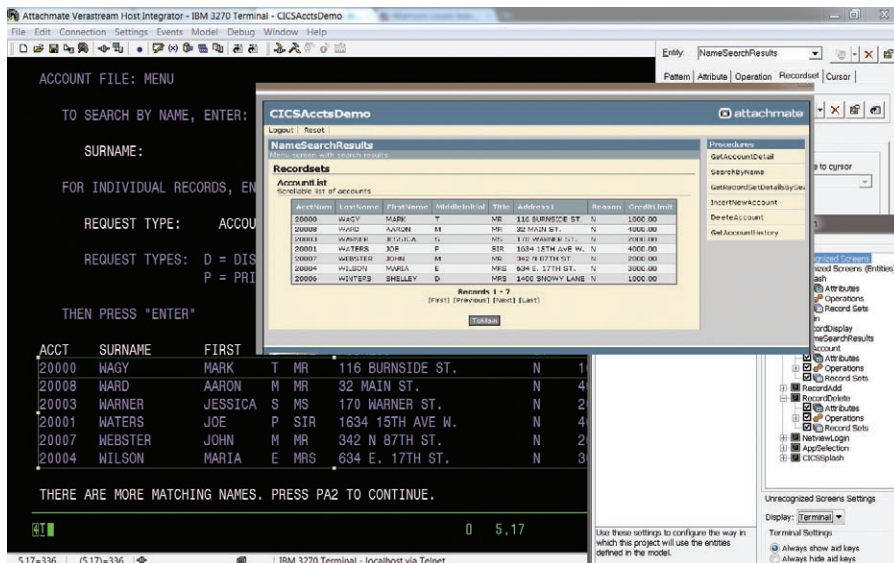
Attachmate Verastream Host Integrator - IBM 3270 Terminal - CICSAcctsDemo

File Edit Connection Settings Events Model Debug Window Help

Entity: NameSearchResults

Pattern | Attribute | Operation | Recordset | Cursor

ACCOUNT FILE: MENU

TO SEARCH BY NAME, ENTER:

SURNAME:

FOR INDIVIDUAL RECORDS, EN

REQUEST TYPE: ACCOU

REQUEST TYPES: D = DIS
P = PRI

THEN PRESS "ENTER"

CICSAcctsDemo

attachmate

Logout | Reset

NameSearchResults
Menu screen with search results

Recordsets

AccountList
Scrollable list of accounts

| AcctNum | LastName | FirstName | MiddleInitial | Title | Address1 | Reason | CreditLimit |
|---|---|---|---|---|---|---|---|
| 20000 | WAGY | MARK | T | MR | 116 BURNSIDE ST | N | 1000.00 |
| 20008 | WARD | AARON | M | MR | 32 MAIN ST. | N | 4000.00 |
| 20003 | WARNER | JESSICA | S | MS | 170 WARNER ST. | N | 2000.00 |
| 20001 | WATERS | JOE | P | SIR | 1634 15TH AVE W. | N | 4000.00 |
| 20007 | WEBSTER | JOHN | M | MR | 342 N 87TH ST. | N | 2000.00 |
| 20004 | WILSON | MARIA | E | MRS | 634 E. 17TH ST. | N | 3000.00 |
| 20006 | WINTERS | SHELLEY | D | MRS | 1400 SNOWY LANE | N | 1000.00 |

Records 1 - 7
[First] [Previous] [Next] [Last]

ToMain

Procedures
GetAccountDetail
SearchByName
GetRecordSetDetailsBySearch
InsertNewAccount
DeleteAccount
GetAccountHistory

e to cursor

gnized Screens
ized Screens (Entities)
lash
Attributes
Operations
Record Sets
n
cordDisplay
meSearchResults
Account
Attributes
Operations
Record Sets
RecordAdd
RecordDelete
Attributes
Operations
Record Sets
NotnewLogin
AppSelection
CICSSplash

| ACCT | SURNAME | FIRST | | | | | |
|---|---|---|---|---|---|---|---|
| 20000 | WAGY | MARK | T | MR | 116 BURNSIDE ST. | N | 1 |
| 20008 | WARD | AARON | M | MR | 32 MAIN ST. | N | 4 |
| 20003 | WARNER | JESSICA | S | MS | 170 WARNER ST. | N | 2 |
| 20001 | WATERS | JOE | P | SIR | 1634 15TH AVE W. | N | 4 |
| 20007 | WEBSTER | JOHN | M | MR | 342 N 87TH ST. | N | 2 |
| 20004 | WILSON | MARIA | E | MRS | 634 E. 17TH ST. | N | 3 |

THERE ARE MORE MATCHING NAMES. PRESS PA2 TO CONTINUE.

4T 0 5,17

Use these settings to configure the way in which this project will use the entities defined in the model.

Unrecognized Screens Settings

Display: Terminal

Terminal Settings
Always show aid keys
Always hide aid keys

5,17=336 | (5,17)=336 | IBM 3270 Terminal - localhost via Telnet